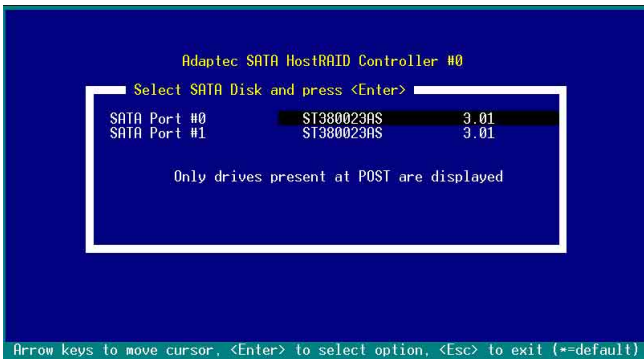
Adaptec SATA HostRAID Controller #0

Select SATA Disk and press <Enter>

| | | |
|---|---|---|
| SATA Port #0 | ST380023AS | 3.01 |
| SATA Port #1 | ST380023AS | 3.01 |

Only drives present at POST are displayed

Arrow keys to move cursor, <Enter> to select option, <Esc> to exit (*=default)